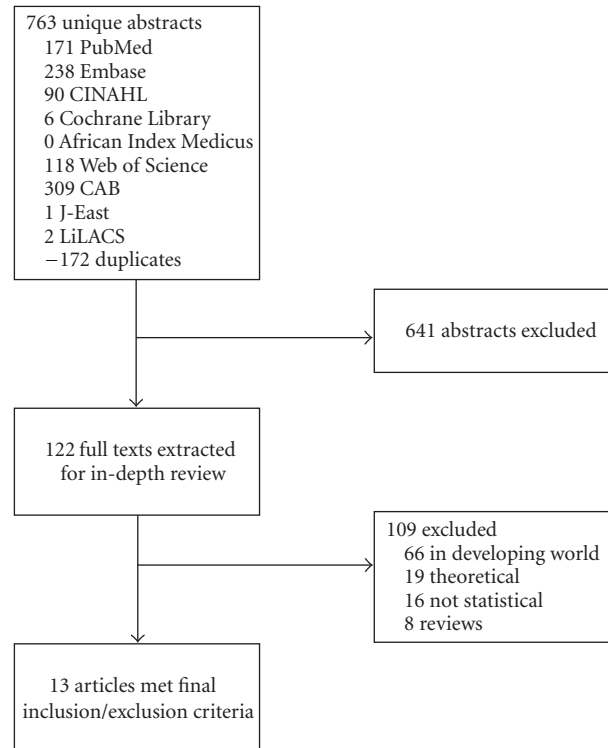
763 unique abstracts
171 PubMed
238 Embase
90 CINAHL
6 Cochrane Library
0 African Index Medicus
118 Web of Science
309 CAB
1 J-East
2 LiLACS
−172 duplicates

641 abstracts excluded

122 full texts extracted for in-depth review

109 excluded
66 in developing world
19 theoretical
16 not statistical
8 reviews

13 articles met final inclusion/exclusion criteria